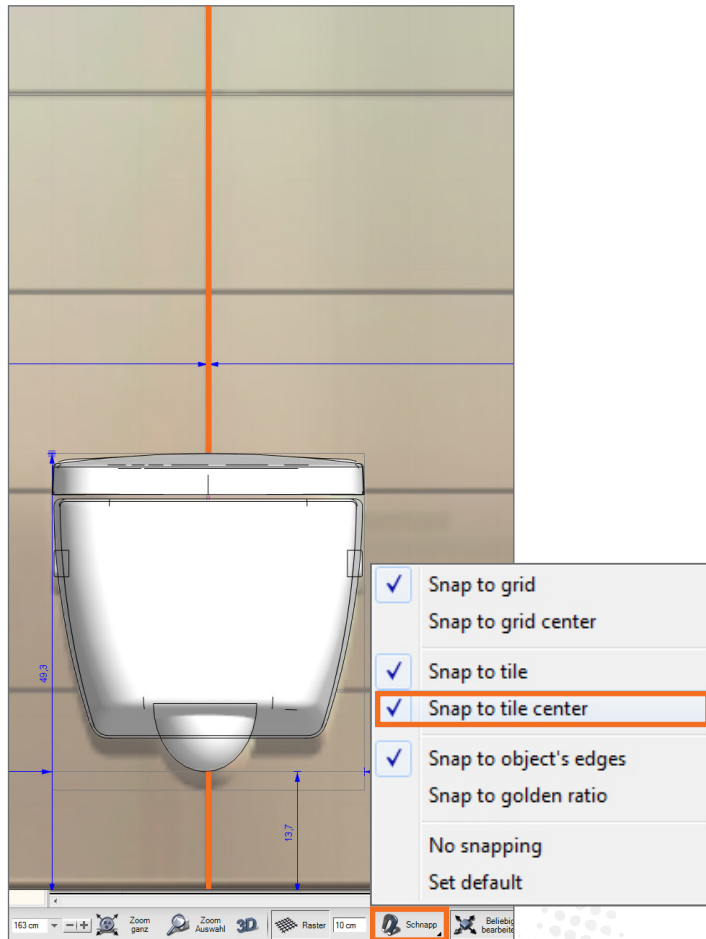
49,3

13,7

✓ Snap to grid
Snap to grid center
✓ Snap to tile
✓ Snap to tile center
✓ Snap to object's edges
Snap to golden ratio
No snapping
Set default

163 cm
Zoom ganz
Zoom Auswahl
3D
Raster
10 cm
Schnapp
Beliebig bearbeite